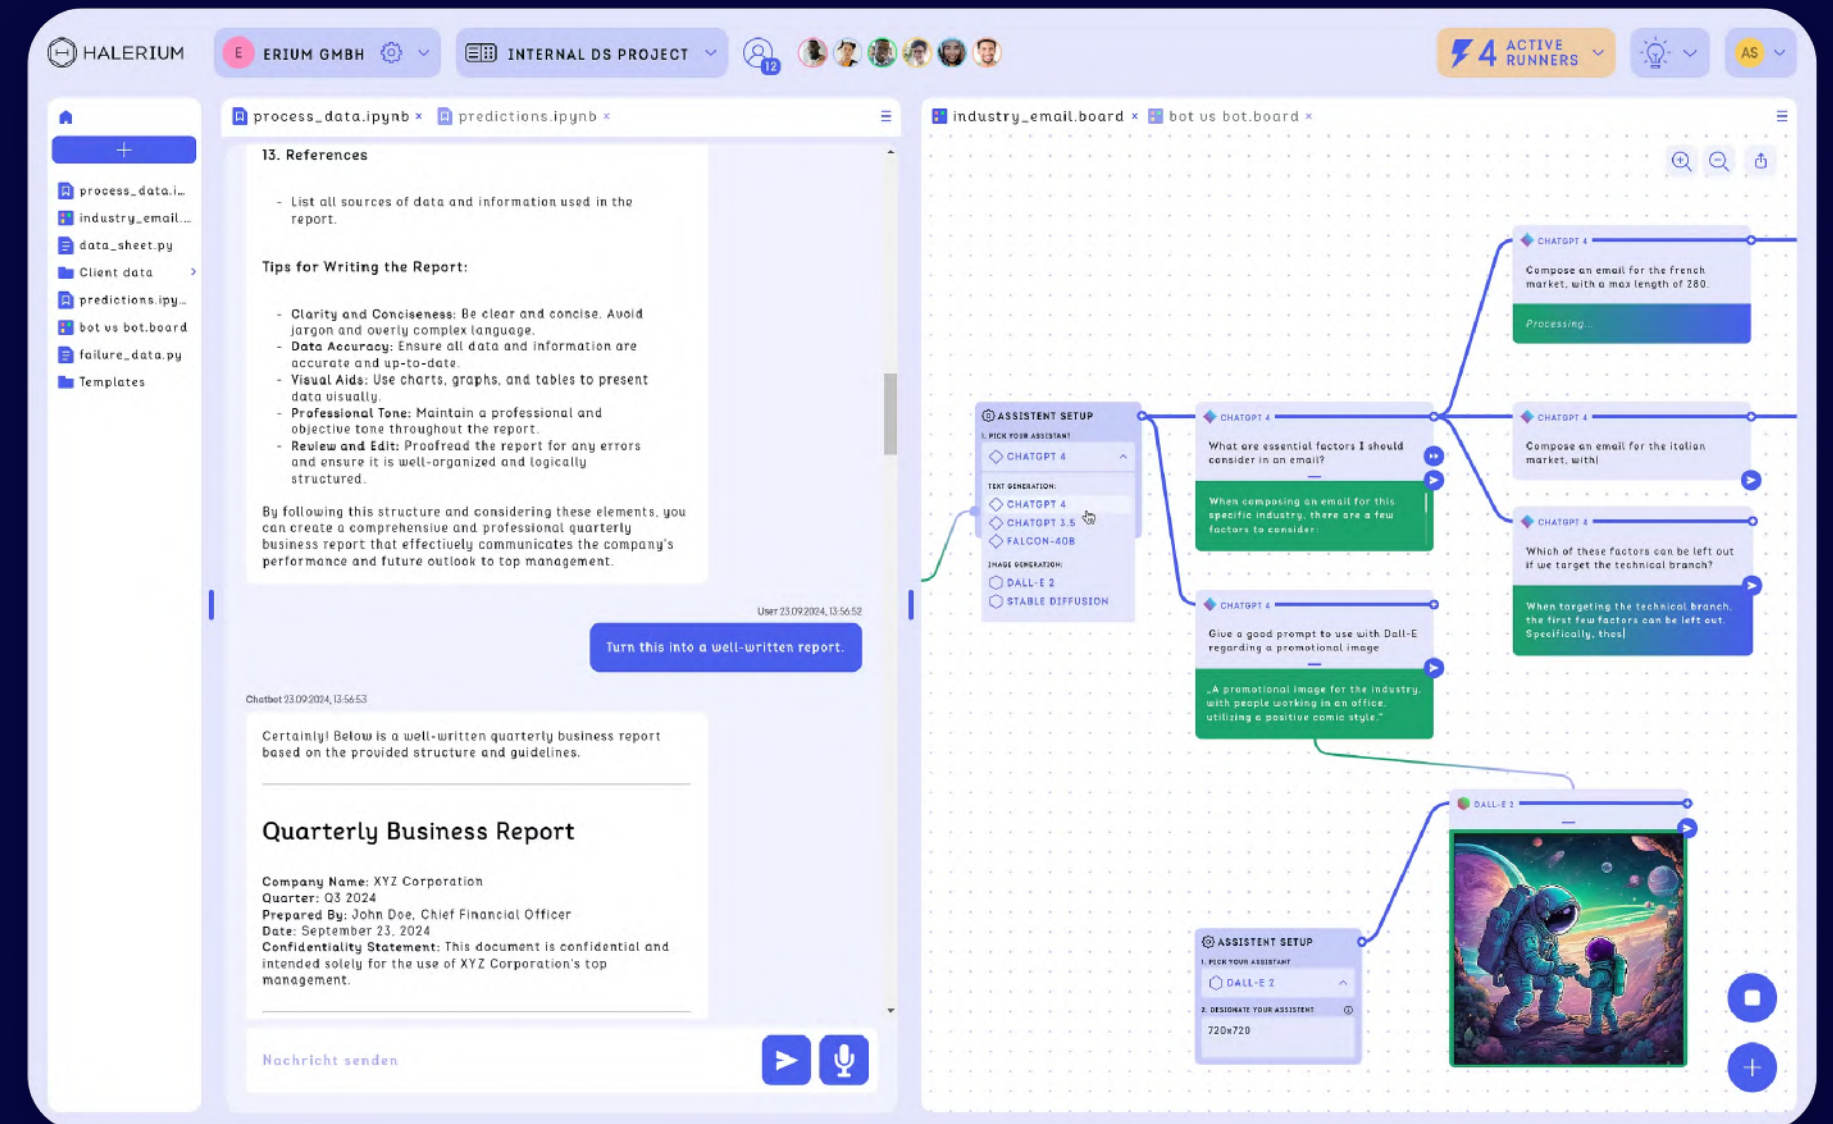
HALERIUM

E ERIUM GMBH

INTERNAL DS PROJECT

12

4 ACTIVE RUNNERS

AS

+

process_data.i...
industry_email...
data_sheet.py
Client data
predictions.ipy...
bot vs bot.board
failure_data.py
Templates

process_data.ipynb × predictions.ipynb ×

13. References

- List all sources of data and information used in the report.

Tips for Writing the Report:

- **Clarity and Conciseness:** Be clear and concise. Avoid jargon and overly complex language.
- **Data Accuracy:** Ensure all data and information are accurate and up-to-date.
- **Visual Aids:** Use charts, graphs, and tables to present data visually.
- **Professional Tone:** Maintain a professional and objective tone throughout the report.
- **Review and Edit:** Proofread the report for any errors and ensure it is well-organized and logically structured.

By following this structure and considering these elements, you can create a comprehensive and professional quarterly business report that effectively communicates the company's performance and future outlook to top management.

User 23.09.2024, 13:56:52

Turn this into a well-written report.

Chatbot 23.09.2024, 13:56:53

Certainly! Below is a well-written quarterly business report based on the provided structure and guidelines.

Quarterly Business Report

**Company Name:** XYZ Corporation
**Quarter:** Q3 2024
**Prepared By:** John Doe, Chief Financial Officer
**Date:** September 23, 2024
**Confidentiality Statement:** This document is confidential and intended solely for the use of XYZ Corporation's top management.

Nachricht senden

industry_email.board × bot vs bot.board ×

CHATGPT 4
Compose an email for the french market, with a max length of 280.
Processing...

ASSISTENT SETUP
1. PICK YOUR ASSISTANT
CHATGPT 4
TEXT GENERATION:
CHATGPT 4
CHATGPT 3.5
FALCON-40B
IMAGE GENERATION:
DALL-E 2
STABLE DIFFUSION

CHATGPT 4
What are essential factors I should consider in an email?
When composing an email for this specific industry, there are a few factors to consider:

CHATGPT 4
Compose an email for the italian market, with|

CHATGPT 4
Which of these factors can be left out if we target the technical branch?
When targeting the technical branch, the first few factors can be left out. Specifically, thes|

CHATGPT 4
Give a good prompt to use with Dall-E regarding a promotional image
„A promotional image for the industry, with people working in an office, utilizing a positive comic style."

DALL-E 2

ASSISTENT SETUP
1. PICK YOUR ASSISTANT
DALL-E 2
2. DESIGNATE YOUR ASSISTENT
720x720